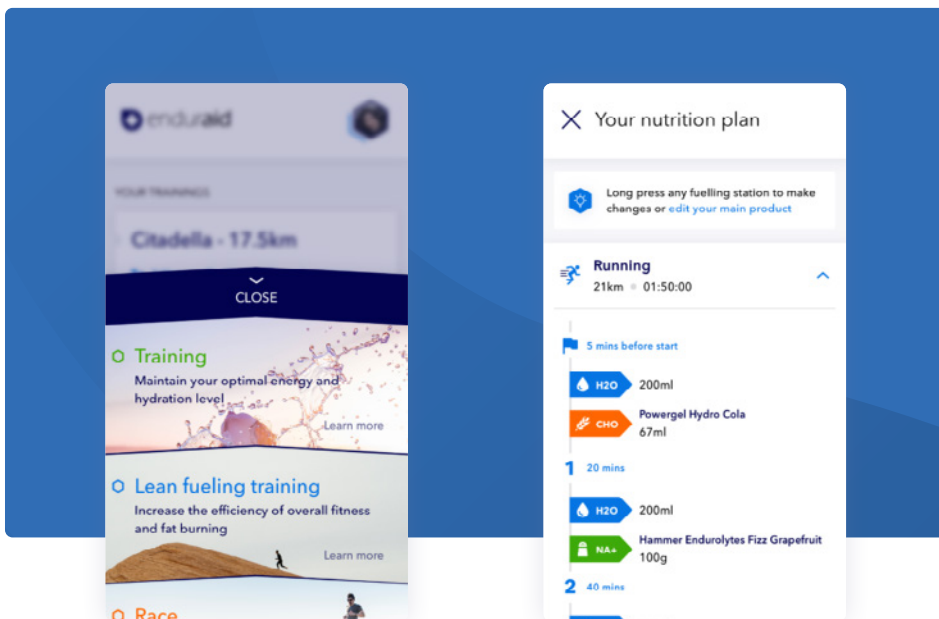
enduraid

YOUR TRAININGS

Citadella - 17.5km

CLOSE

Training

Maintain your optimal energy and hydration level

Learn more

Lean fueling training

Increase the efficiency of overall fitness and fat burning

Learn more

Race

Your nutrition plan

Long press any fuelling station to make changes or edit your main product

Running

21km • 01:50:00

5 mins before start

H2O 200ml

CHO Powergel Hydro Cola 67ml

1 20 mins

H2O 200ml

NA+ Hammer Endurolytes Fizz Grapefruit 100g

2 40 mins